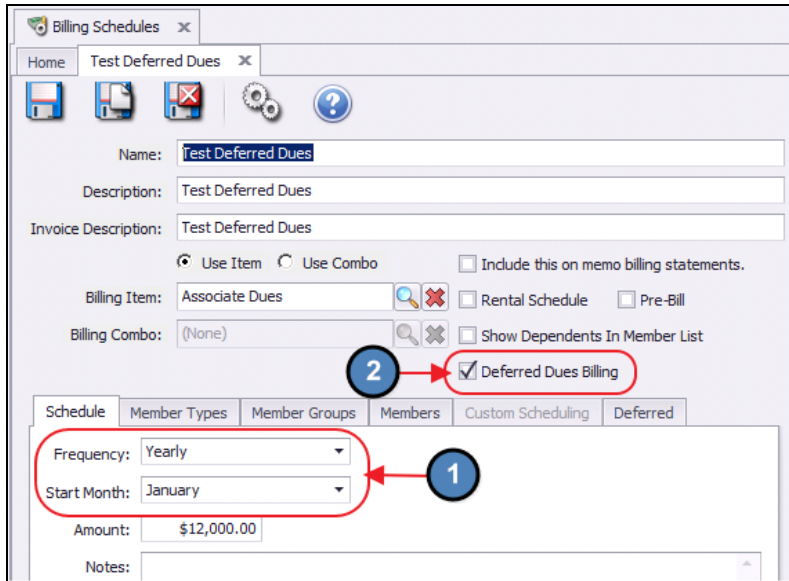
Billing Schedules ✕
Home
Test Deferred Dues ✕

Name: Test Deferred Dues
Description: Test Deferred Dues
Invoice Description: Test Deferred Dues
Use Item
Use Combo
Include this on memo billing statements.
Billing Item: Associate Dues
Rental Schedule
Pre-Bill
Billing Combo: (None)
Show Dependents In Member List
2
Deferred Dues Billing

Schedule
Member Types
Member Groups
Members
Custom Scheduling
Deferred

Frequency: Yearly
Start Month: January
1
Amount: $12,000.00
Notes: